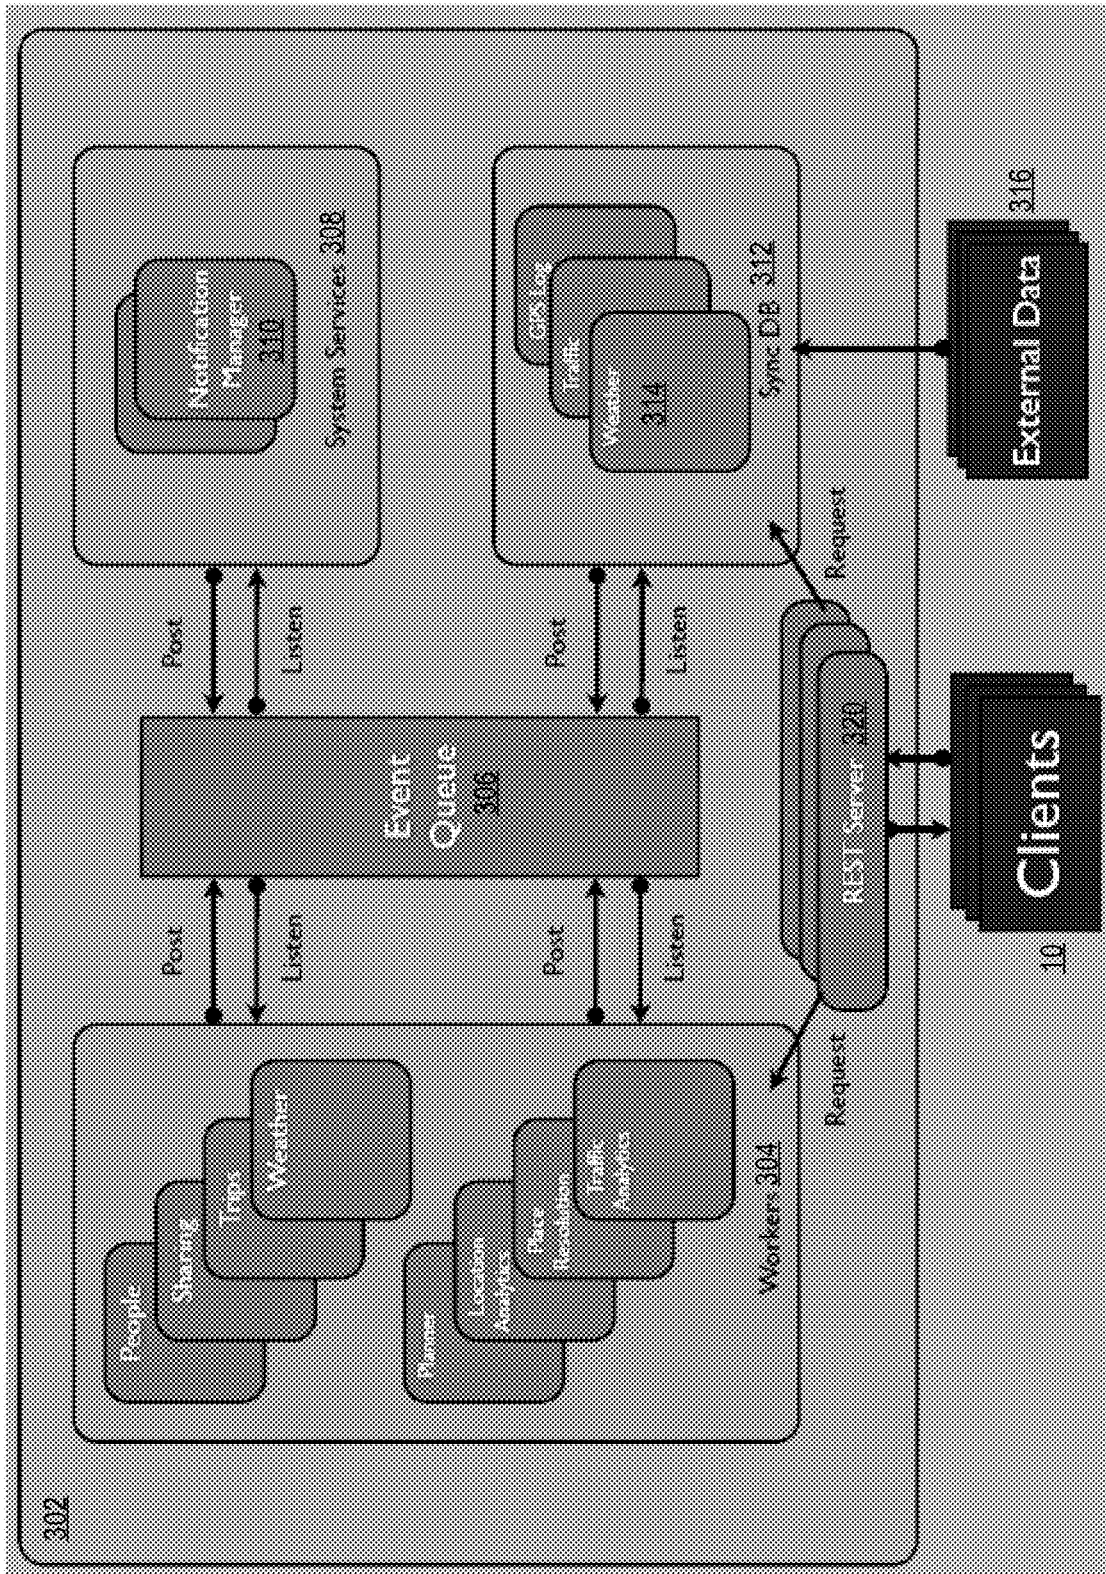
302

People
Sharing
Trips
Weather

Planner
Location Analytics
Place Resolution
Traffic Analytics

Workers 304

Post
Listen
Post
Listen

Event Queue 306

Post
Listen
Post
Listen

Notification Manager 310

System Services 308

GPS Log
Traffic
Weather 314

Sync DB 312

Request
Request

REST Server 320

External Data
316

Clients
10